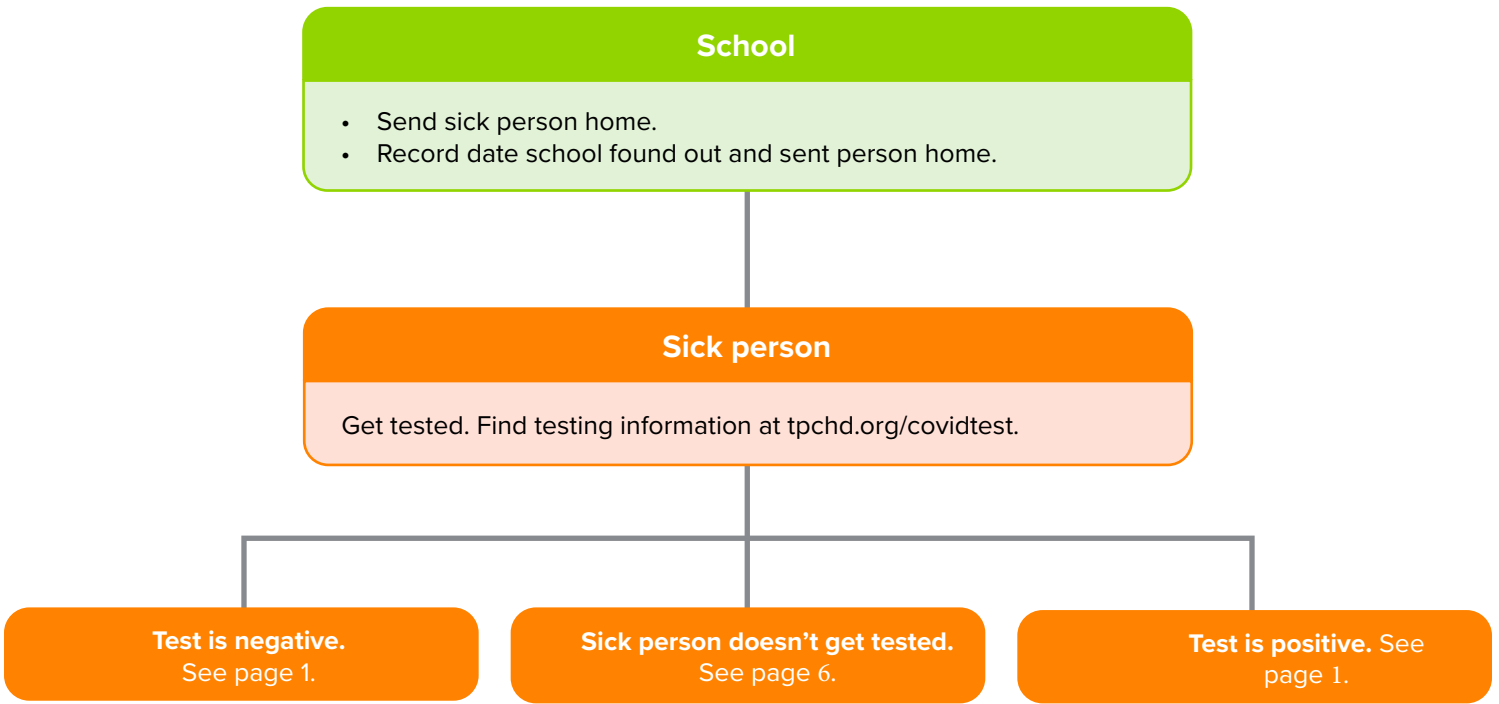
School

- Send sick person home.
- Record date school found out and sent person home.

Sick person

Get tested. Find testing information at tpchd.org/covidtest.

Test is negative.
See page 1.

Sick person doesn’t get tested.
See page 6.

Test is positive. See page 1.